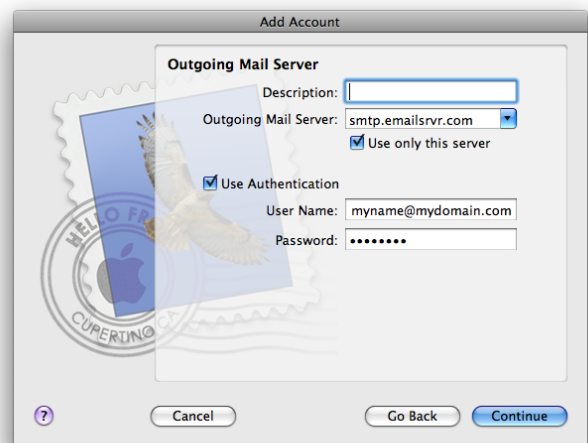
Add Account

Outgoing Mail Server

Description:

Outgoing Mail Server: smtp.emailsrvr.com

Use only this server

Use Authentication

User Name: myname@mydomain.com

Password: ••••••••

HELLO FR

CUPERTINO CA

?

Cancel

Go Back

Continue